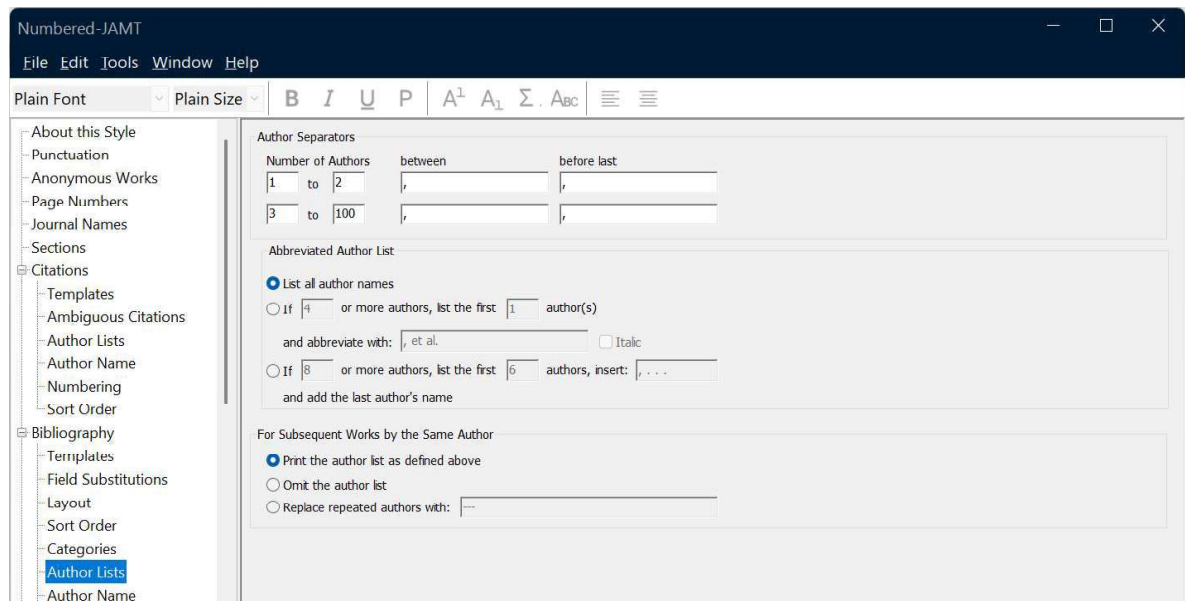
Numbered-JAMT

File Edit Tools Window Help

Plain Font Plain Size B I U P $A^1$ $A_1$ Σ. ABC

About this Style
Punctuation
Anonymous Works
Page Numbers
Journal Names
Sections
Citations
Templates
Ambiguous Citations
Author Lists
Author Name
Numbering
Sort Order
Bibliography
Templates
Field Substitutions
Layout
Sort Order
Categories
Author Lists
Author Name

Author Separators

Number of Authors between before last

1 to 2 , ,

3 to 100 , ,

Abbreviated Author List

List all author names

If 4 or more authors, list the first 1 author(s)

and abbreviate with: , et al. Italic

If 8 or more authors, list the first 6 authors, insert: , . . .

and add the last author's name

For Subsequent Works by the Same Author

Print the author list as defined above

Omit the author list

Replace repeated authors with: ---